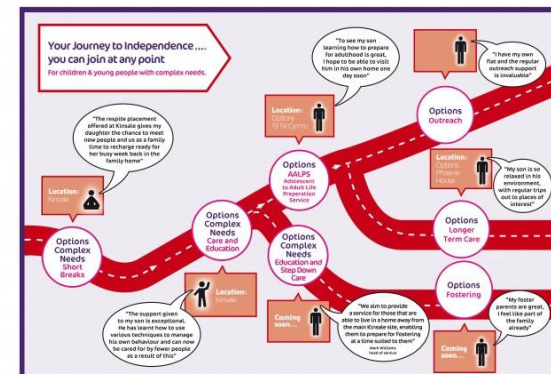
Your Journey to Independence.... you can join at any point
For children & young people with complex needs.

"The respite placement offered at Kinsale gives my daughter the chance to meet new people and us as a family time to recharge ready for her busy week back in the family home"

Location: Kinsale

Options Complex Needs Short Breaks

Options Complex Needs Care and Education

"The support given to my son is exceptional. He has learnt how to use various techniques to manage his own behaviour and can now be cared for by fewer people as a result of this"

Location: Kinsale

"To see my son learning how to prepare for adulthood is great, I hope to be able to visit him in his own home one day soon"

Location: Options Tŷ Nī Cymru

Options AALPS Adolescent to Adult Life Preparation Service

Options Complex Needs Education and Step Down Care

Coming soon...

"We aim to provide a service for those that are able to live in a home away from the main Kinsale site, enabling them to prepare for Fostering at a time suited to them"
Mark Williams Head of service

"I have my own flat and the regular outreach support is invaluable"

Options Outreach

Location: Options Phoenix House

"My son is so relaxed in his environment, with regular trips out to places of interest"

Options Longer Term Care

Options Fostering

"My foster parents are great, I feel like part of the family already"

Coming soon...